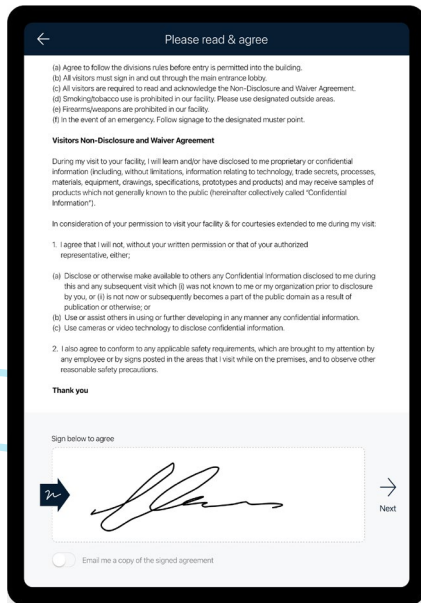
Please read & agree

(a) Agree to follow the divisions rules before entry is permitted into the building.
(b) All visitors must sign in and out through the main entrance lobby.
(c) All visitors are required to read and acknowledge the Non-Disclosure and Waiver Agreement.
(d) Smoking/tobacco use is prohibited in our facility. Please use designated outside areas.
(e) Firearms/weapons are prohibited in our facility.
(f) In the event of an emergency. Follow signage to the designated muster point.

Visitors Non-Disclosure and Waiver Agreement

During my visit to your facility, I will learn and/or have disclosed to me proprietary or confidential information (including, without limitations, information relating to technology, trade secrets, processes, materials, equipment, drawings, specifications, prototypes and products) and may receive samples of products which not generally known to the public (hereinafter collectively called "Confidential Information").

In consideration of your permission to visit your facility & for courtesies extended to me during my visit:

1. I agree that I will not, without your written permission or that of your authorized representative, either;

(a) Disclose or otherwise make available to others any Confidential Information disclosed to me during this and any subsequent visit which (i) was not known to me or my organization prior to disclosure by you, or (ii) is not now or subsequently becomes a part of the public domain as a result of publication or otherwise; or
(b) Use or assist others in using or further developing in any manner any confidential information.
(c) Use cameras or video technology to disclose confidential information.

2. I also agree to conform to any applicable safety requirements, which are brought to my attention by any employee or by signs posted in the areas that I visit while on the premises, and to observe other reasonable safety precautions.

Thank you

Sign below to agree

Next

Email me a copy of the signed agreement